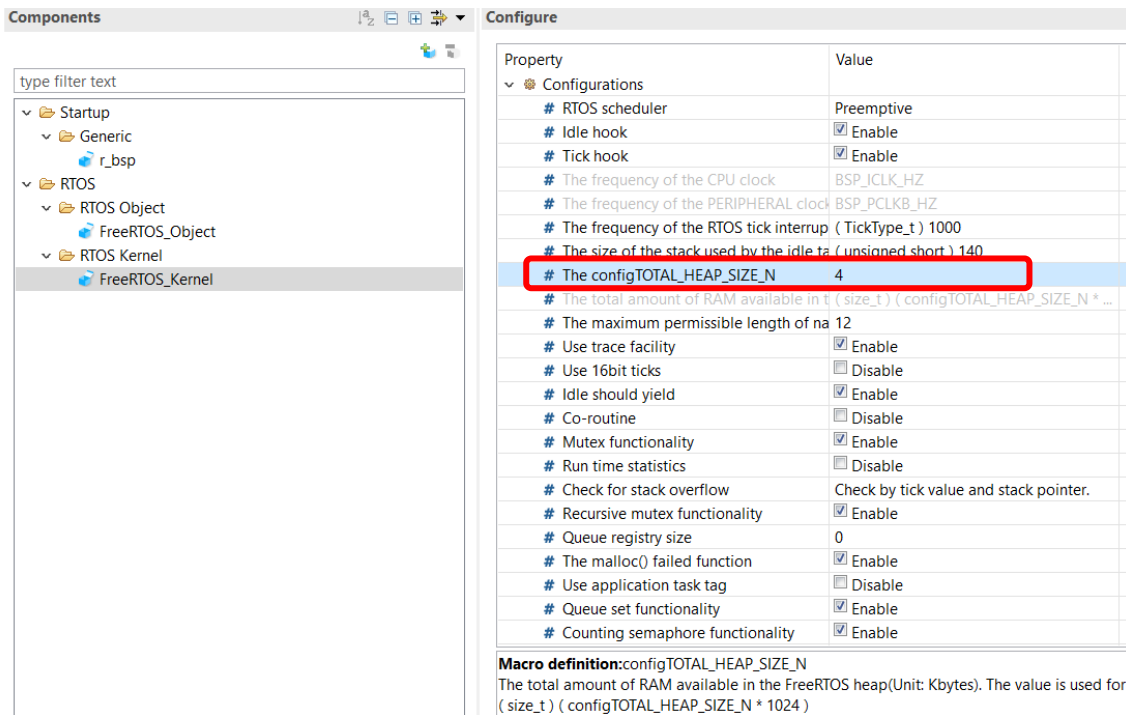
Components

type filter text

Startup
Generic
r_bsp
RTOS
RTOS Object
FreeRTOS_Object
RTOS Kernel
FreeRTOS_Kernel

Configure

| Property | Value |
|---|---|
| Configurations | |
| # RTOS scheduler | Preemptive |
| # Idle hook | Enable |
| # Tick hook | Enable |
| # The frequency of the CPU clock | BSP_ICLK_HZ |
| # The frequency of the PERIPHERAL clock | BSP_PCLKB_HZ |
| # The frequency of the RTOS tick interrup | ( TickType_t ) 1000 |
| # The size of the stack used by the idle ta | ( unsigned short ) 140 |
| # The configTOTAL_HEAP_SIZE_N | 4 |
| # The total amount of RAM available in t | ( size_t ) ( configTOTAL_HEAP_SIZE_N * ... |
| # The maximum permissible length of na | 12 |
| # Use trace facility | Enable |
| # Use 16bit ticks | Disable |
| # Idle should yield | Enable |
| # Co-routine | Disable |
| # Mutex functionality | Enable |
| # Run time statistics | Disable |
| # Check for stack overflow | Check by tick value and stack pointer. |
| # Recursive mutex functionality | Enable |
| # Queue registry size | 0 |
| # The malloc() failed function | Enable |
| # Use application task tag | Disable |
| # Queue set functionality | Enable |
| # Counting semaphore functionality | Enable |

Macro definition:configTOTAL_HEAP_SIZE_N
The total amount of RAM available in the FreeRTOS heap(Unit: Kbytes). The value is used for
( size_t ) ( configTOTAL_HEAP_SIZE_N * 1024 )